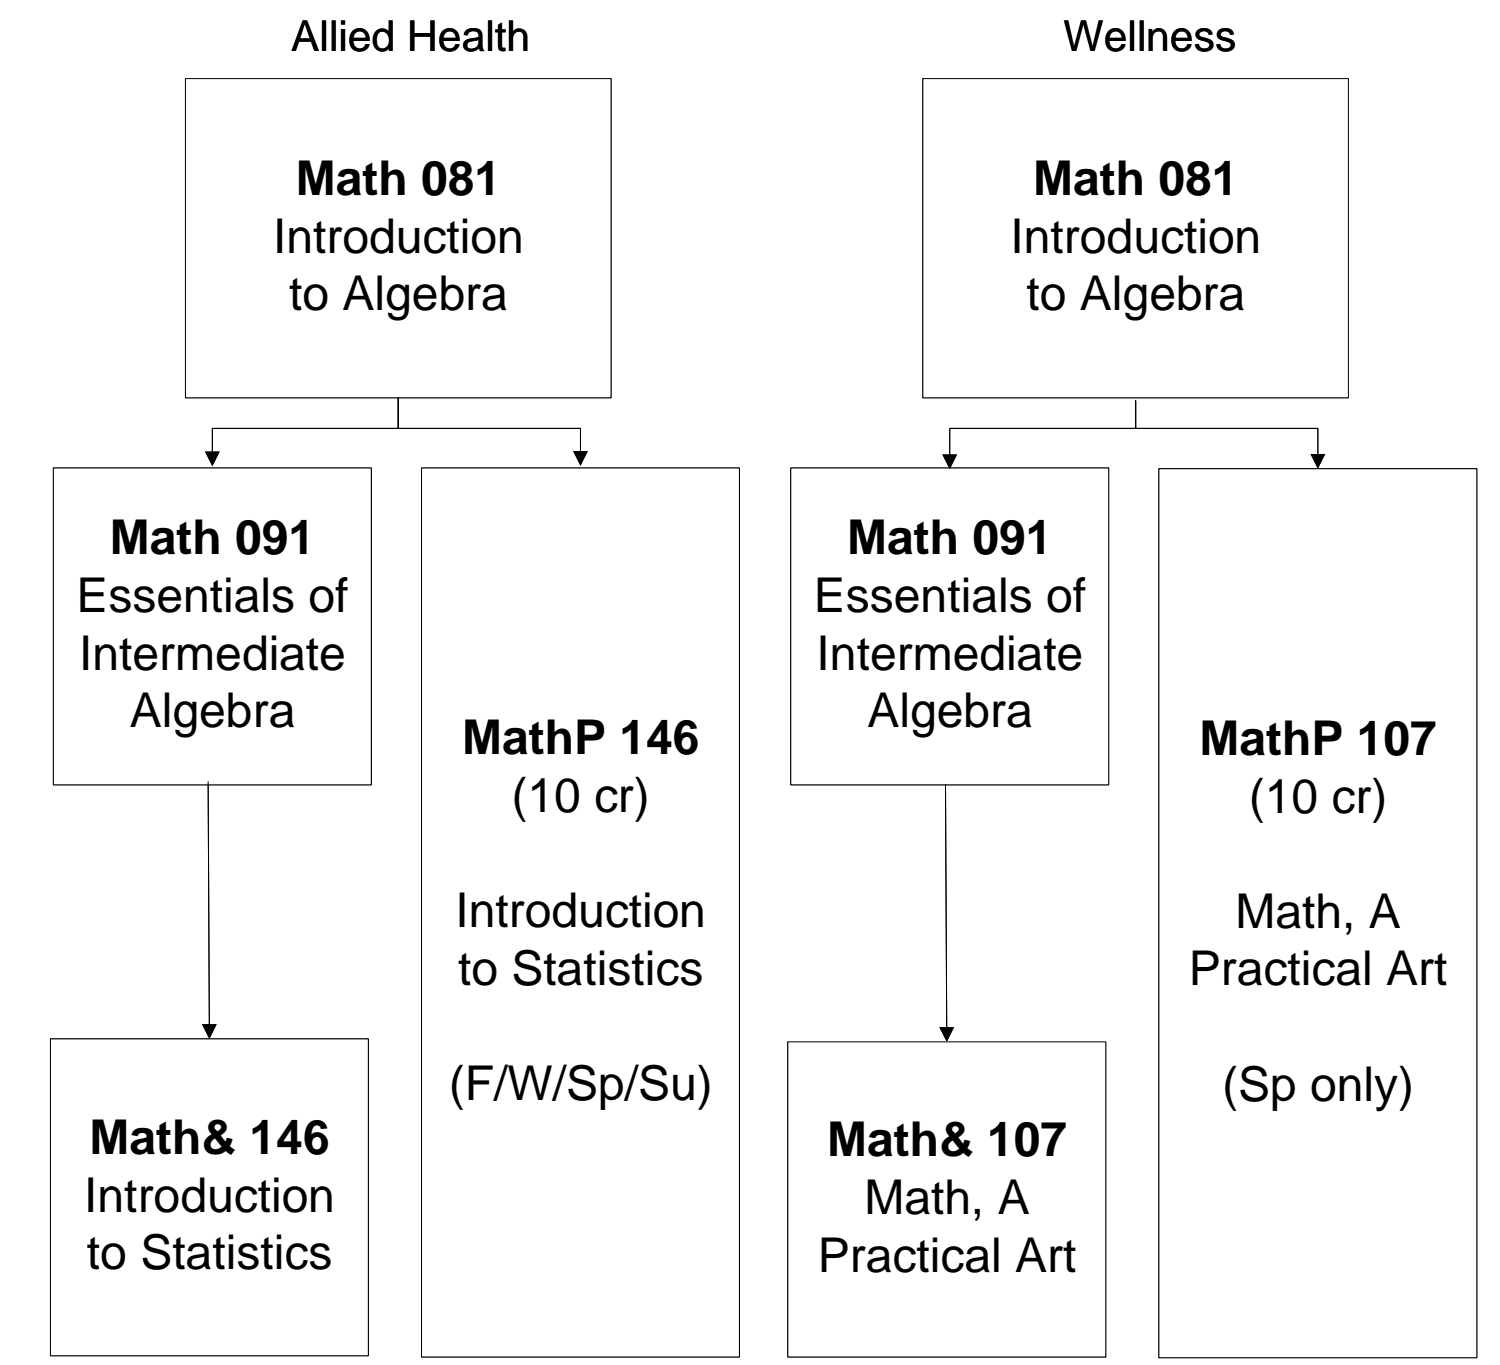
Allied Health

Math 081
Introduction to Algebra

Math 091
Essentials of Intermediate Algebra

Math& 146
Introduction to Statistics

MathP 146
(10 cr)

Introduction to Statistics

(F/W/Sp/Su)

Wellness

Math 081
Introduction to Algebra

Math 091
Essentials of Intermediate Algebra

Math& 107
Math, A Practical Art

MathP 107
(10 cr)

Math, A Practical Art

(Sp only)